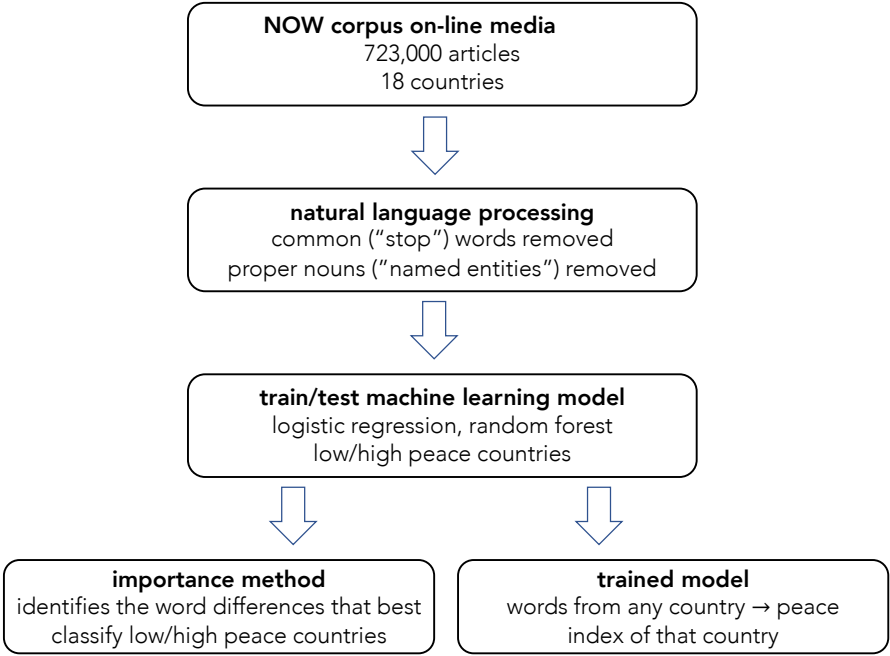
**NOW corpus on-line media**
723,000 articles
18 countries

**natural language processing**
common ("stop") words removed
proper nouns ("named entities") removed

**train/test machine learning model**
logistic regression, random forest
low/high peace countries

**importance method**
identifies the word differences that best classify low/high peace countries

**trained model**
words from any country → peace index of that country